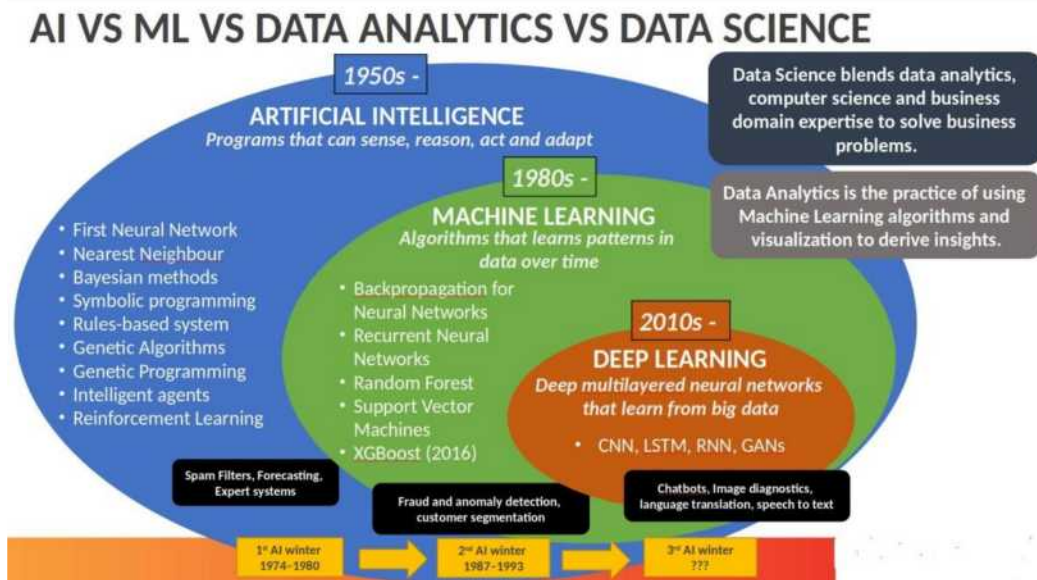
AI VS ML VS DATA ANALYTICS VS DATA SCIENCE

1950s -

ARTIFICIAL INTELLIGENCE

Programs that can sense, reason, act and adapt

Data Science blends data analytics, computer science and business domain expertise to solve business problems.

1980s -

Data Analytics is the practice of using Machine Learning algorithms and visualization to derive insights.

- First Neural Network
- Nearest Neighbour
- Bayesian methods
- Symbolic programming
- Rules-based system
- Genetic Algorithms
- Genetic Programming
- Intelligent agents
- Reinforcement Learning

MACHINE LEARNING

Algorithms that learns patterns in data over time

- Backpropagation for Neural Networks
- Recurrent Neural Networks
- Random Forest
- Support Vector Machines
- XGBoost (2016)

2010s -

DEEP LEARNING

Deep multilayered neural networks that learn from big data

- CNN, LSTM, RNN, GANs

Spam Filters, Forecasting, Expert systems

Fraud and anomaly detection, customer segmentation

Chatbots, Image diagnostics, language translation, speech to text

1st AI winter 1974-1980

2nd AI winter 1987-1993

3rd AI winter ???